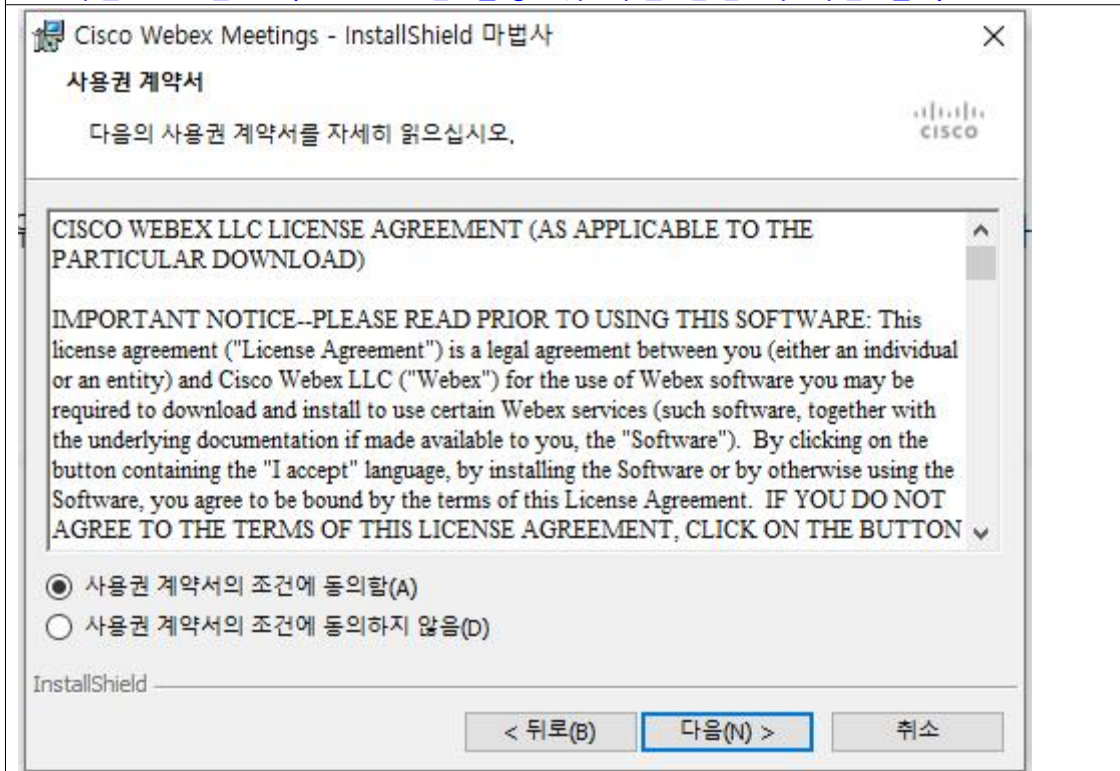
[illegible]

Cisco Webex Meetings - InstallShield 마법사

사용권 계약서

다음의 사용권 계약서를 자세히 읽으십시오.

cisco

CISCO WEBEX LLC LICENSE AGREEMENT (AS APPLICABLE TO THE PARTICULAR DOWNLOAD)

IMPORTANT NOTICE--PLEASE READ PRIOR TO USING THIS SOFTWARE: This license agreement ("License Agreement") is a legal agreement between you (either an individual or an entity) and Cisco Webex LLC ("Webex") for the use of Webex software you may be required to download and install to use certain Webex services (such software, together with the underlying documentation if made available to you, the "Software"). By clicking on the button containing the "I accept" language, by installing the Software or by otherwise using the Software, you agree to be bound by the terms of this License Agreement. IF YOU DO NOT AGREE TO THE TERMS OF THIS LICENSE AGREEMENT, CLICK ON THE BUTTON

사용권 계약서의 조건에 동의함(A)

사용권 계약서의 조건에 동의하지 않음(D)

InstallShield

< 뒤로(B)

다음(N) >

취소